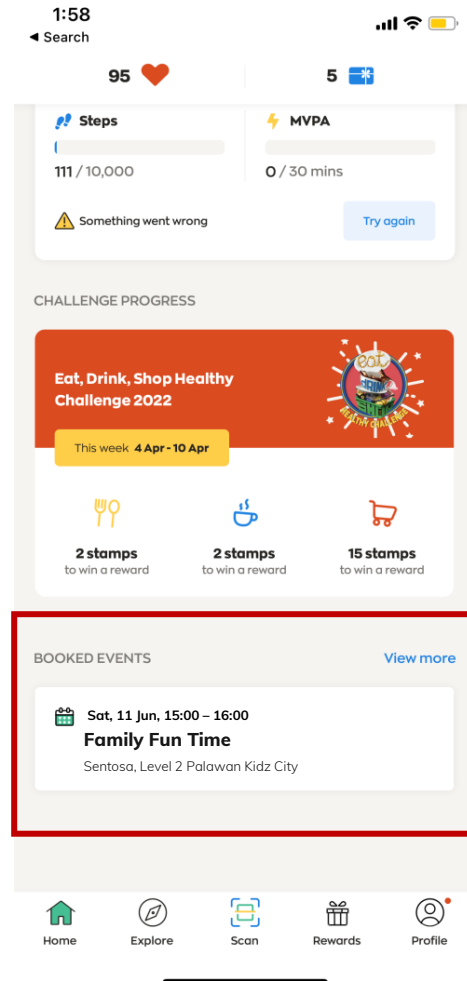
1:58
◂ Search

95
5

Steps
111 / 10,000

MVPA
0 / 30 mins

Something went wrong
Try again

CHALLENGE PROGRESS

Eat, Drink, Shop Healthy Challenge 2022

eat
HEALTHY CHALLENGE

This week 4 Apr - 10 Apr

2 stamps
to win a reward

2 stamps
to win a reward

15 stamps
to win a reward

BOOKED EVENTS
View more

Sat, 11 Jun, 15:00 – 16:00
Family Fun Time
Sentosa, Level 2 Palawan Kidz City

Home
Explore
Scan
Rewards
Profile